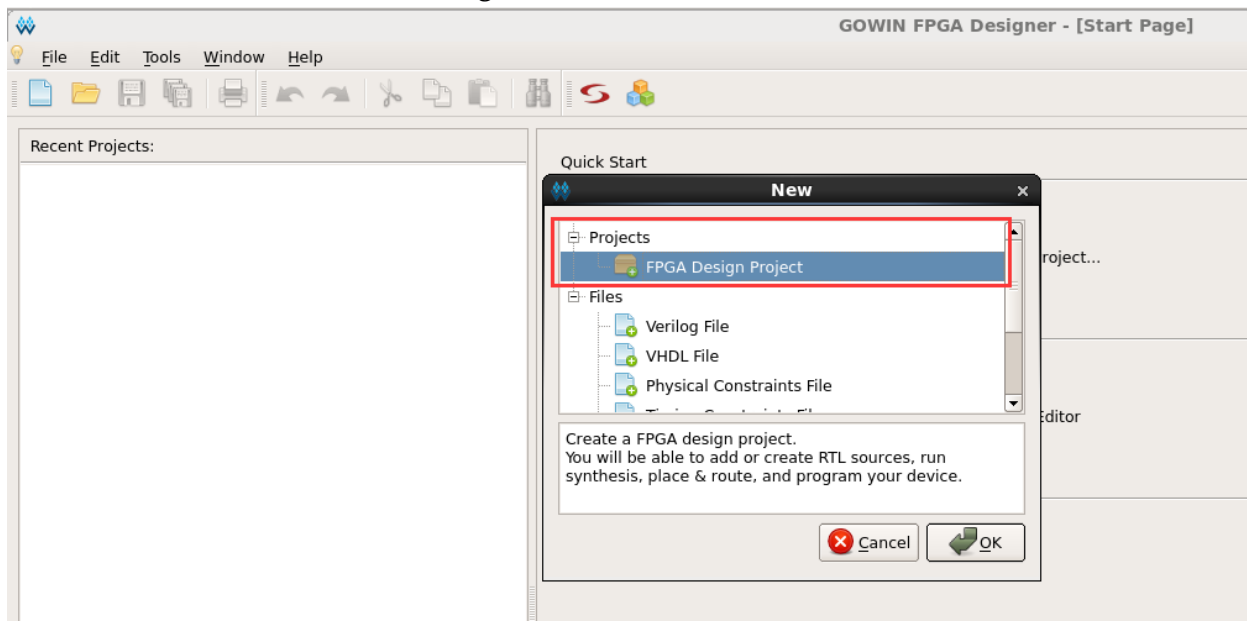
GOWIN FPGA Designer - [Start Page]

File Edit Tools Window Help

Recent Projects:

Quick Start

New

Projects
FPGA Design Project
Files
Verilog File
VHDL File
Physical Constraints File
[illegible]

roject...

Editor

Create a FPGA design project.
You will be able to add or create RTL sources, run synthesis, place & route, and program your device.

Cancel OK